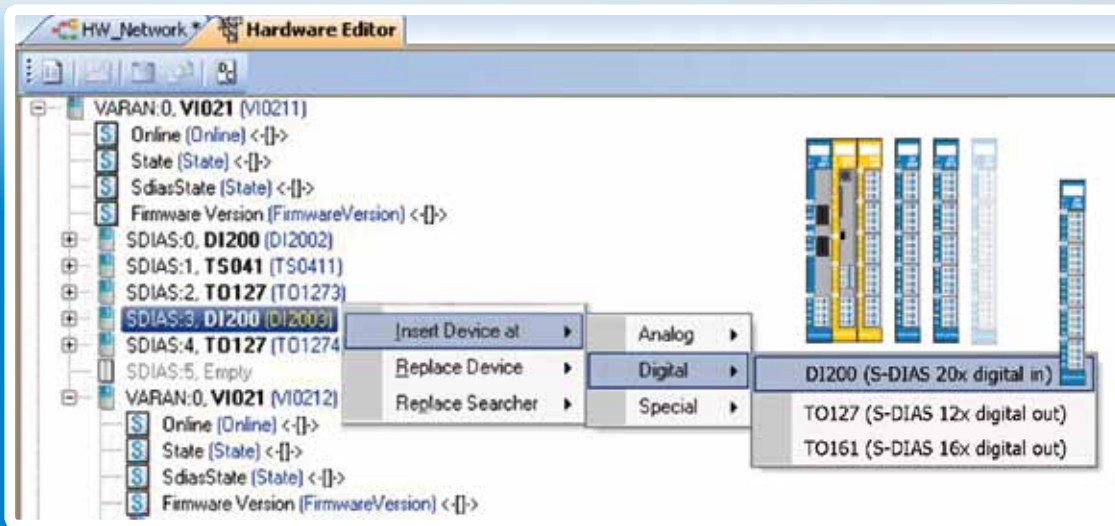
HW_Network * Hardware Editor

VARAN:0, **VI021** (VI0211)
Online (Online) <-[]->
State (State) <-[]->
SdiasState (State) <-[]->
Firmware Version (FirmwareVersion) <-[]->
SDIAS:0, **DI200** (DI2002)
SDIAS:1, **TS041** (TS0411)
SDIAS:2, **TO127** (TO1273)
SDIAS:3, **DI200** (DI2003)
SDIAS:4, **TO127** (TO1274
SDIAS:5, Empty
VARAN:0, **VI021** (VI0212)
Online (Online) <-[]->
State (State) <-[]->
SdiasState (State) <-[]->
Firmware Version (FirmwareVersion) <-[]->

Insert Device at
Replace Device
Replace Searcher

Analog
Digital
Special

DI200 (S-DIAS 20x digital in)
TO127 (S-DIAS 12x digital out)
TO161 (S-DIAS 16x digital out)